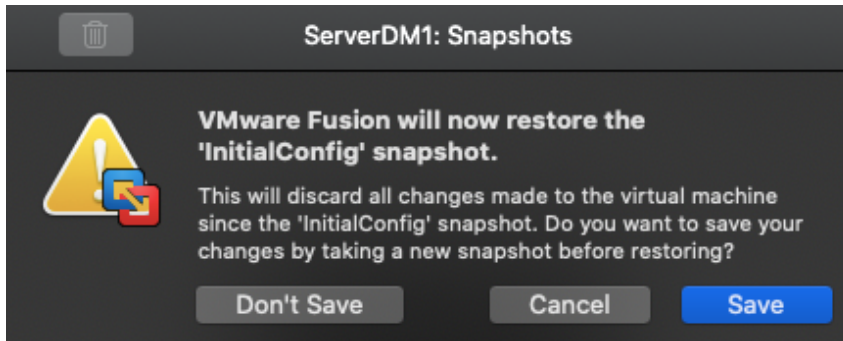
ServerDM1: Snapshots

VMware Fusion will now restore the 'InitialConfig' snapshot.

This will discard all changes made to the virtual machine since the 'InitialConfig' snapshot. Do you want to save your changes by taking a new snapshot before restoring?

Don't Save

Cancel

Save